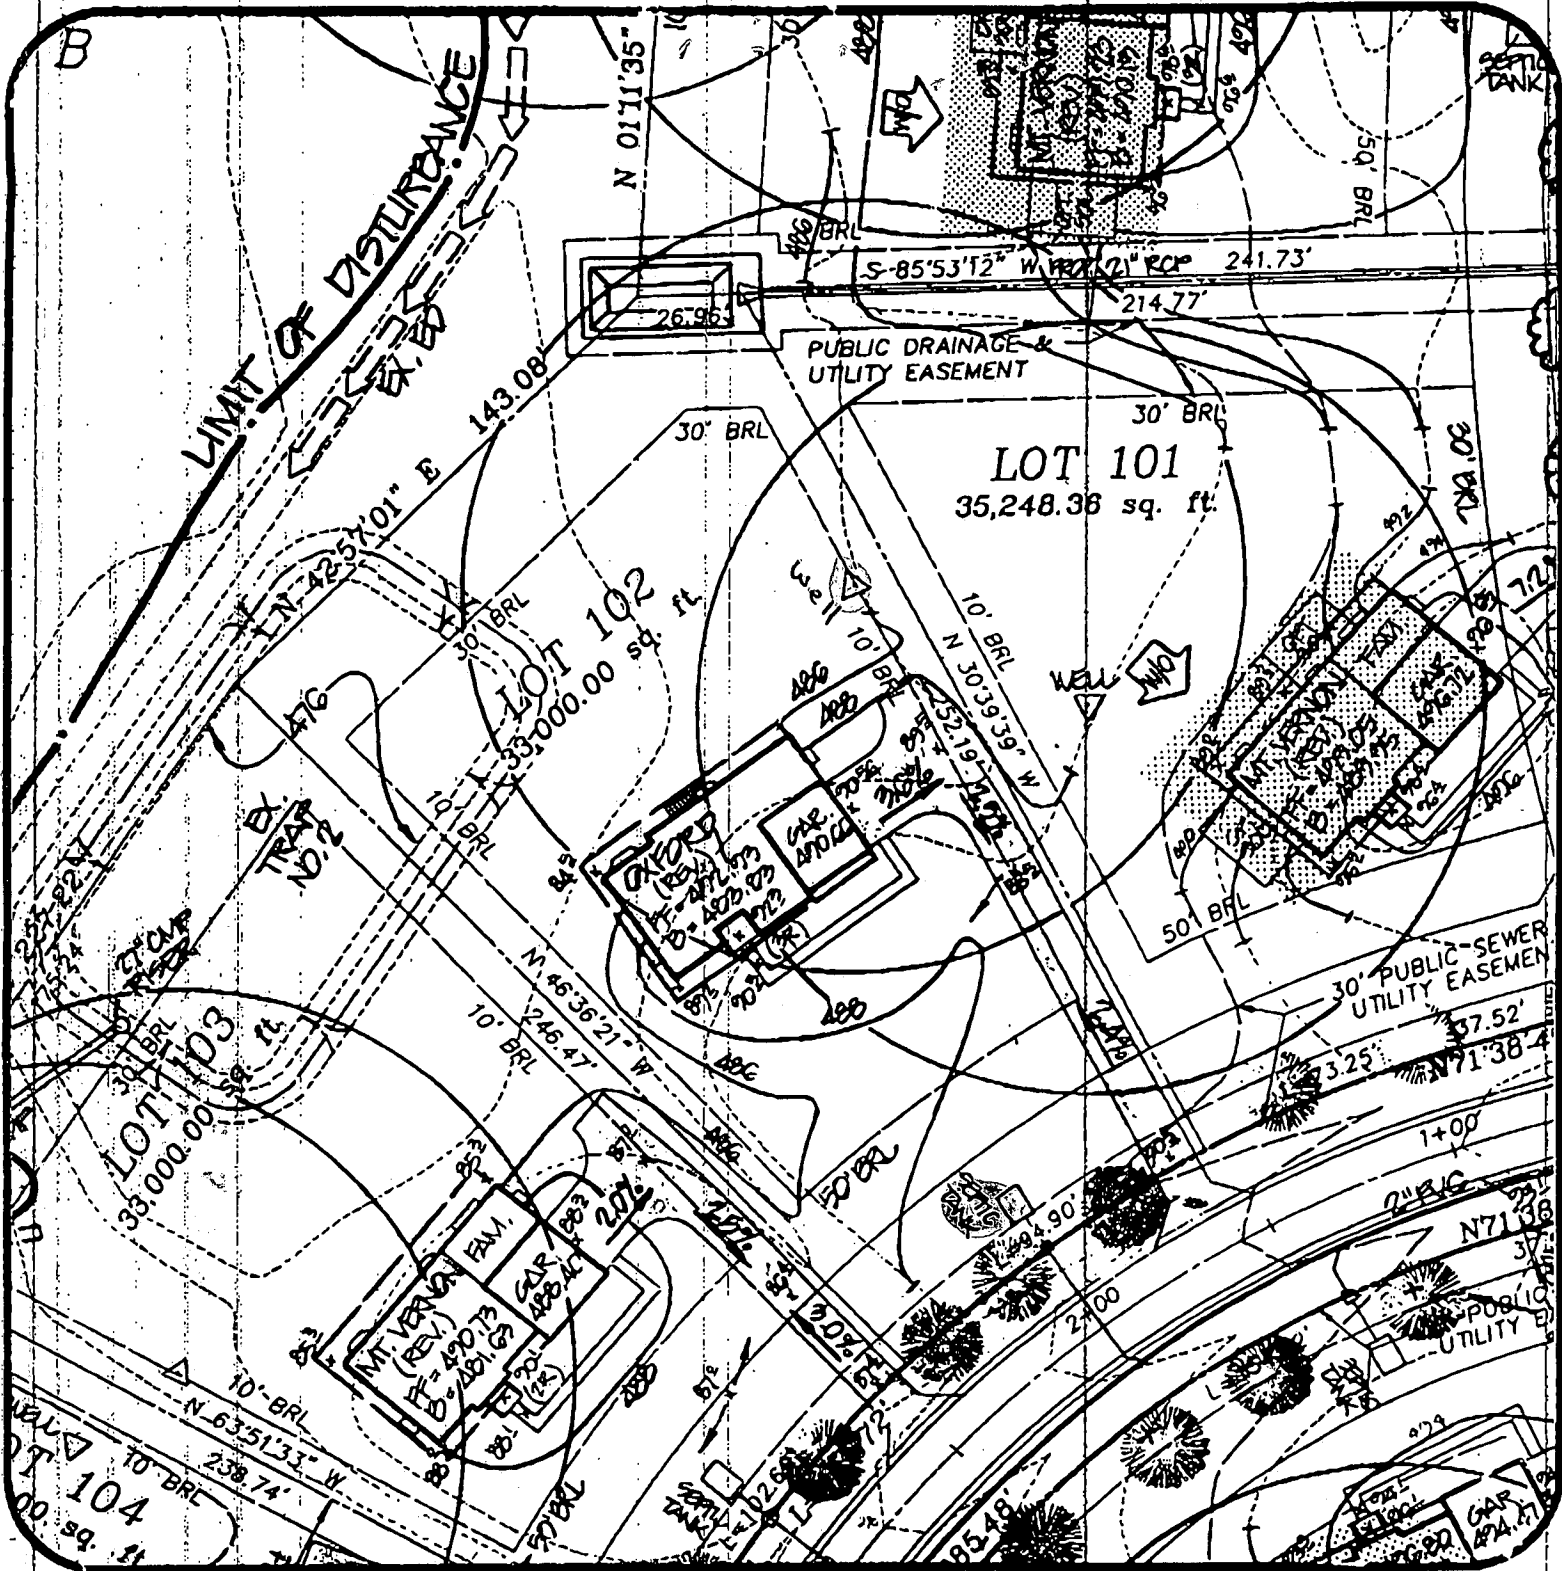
B

LIMIT OF DISTURBANCE

EX. ED

N 01°11'35"

MT. VERNON (REV.)

SEPTIC TANK

50' BRL

S-85°53'12" W 241.73'

214.77'

26.96'

PUBLIC DRAINAGE & UTILITY EASEMENT

30' BRL

LOT 101
35,248.36 sq. ft.

30' BRL

143.08

N 42°57'01" E

30' BRL

LOT 102
33,000.00 sq. ft.

well

10' BRL

10' BRL

N 30°39'39" W

252.19'

WELL

MT. VERNON (REV.)

GAR.

FAM.

50' BRL

30' PUBLIC SEWER UTILITY EASEMENT

37.52'

N71°38'4

3.25'

476

EX. TRAP NO.2

10' BRL

OXFORD (REV.)

GAR.

488

486

N 46°36'21" W

246.47'

10' BRL

30' BRL

LOT 103
33,000.00 sq. ft.

1+00

N71°38'

PUBLIC UTILITY E

50' BRL

494.90'

2+00

MT. VERNON (REV.)

FAM.

GAR.

10' BRL

N 63°51'33" W

238.74'

10' BRL

WELL

LOT 104
00 sq. ft.

SEPTIC TANK

85.48'

50' BRL

GAR.

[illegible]